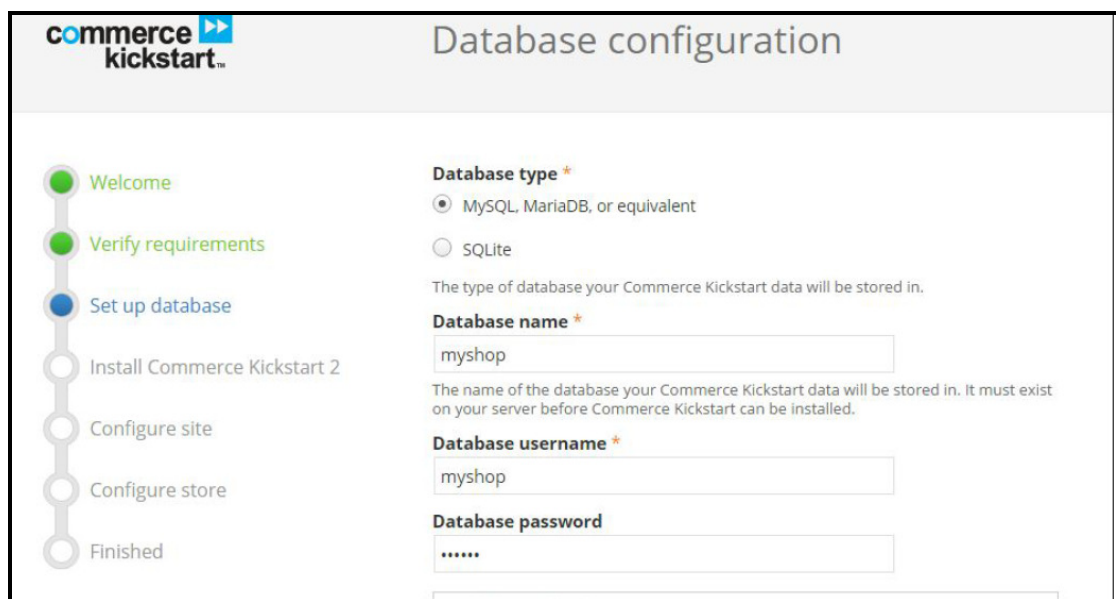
commerce kickstart™

Database configuration

Welcome

Verify requirements

Set up database

Install Commerce Kickstart 2

Configure site

Configure store

Finished

Database type *

MySQL, MariaDB, or equivalent

SQLite

The type of database your Commerce Kickstart data will be stored in.

Database name *

myshop

The name of the database your Commerce Kickstart data will be stored in. It must exist on your server before Commerce Kickstart can be installed.

Database username *

myshop

Database password

••••••